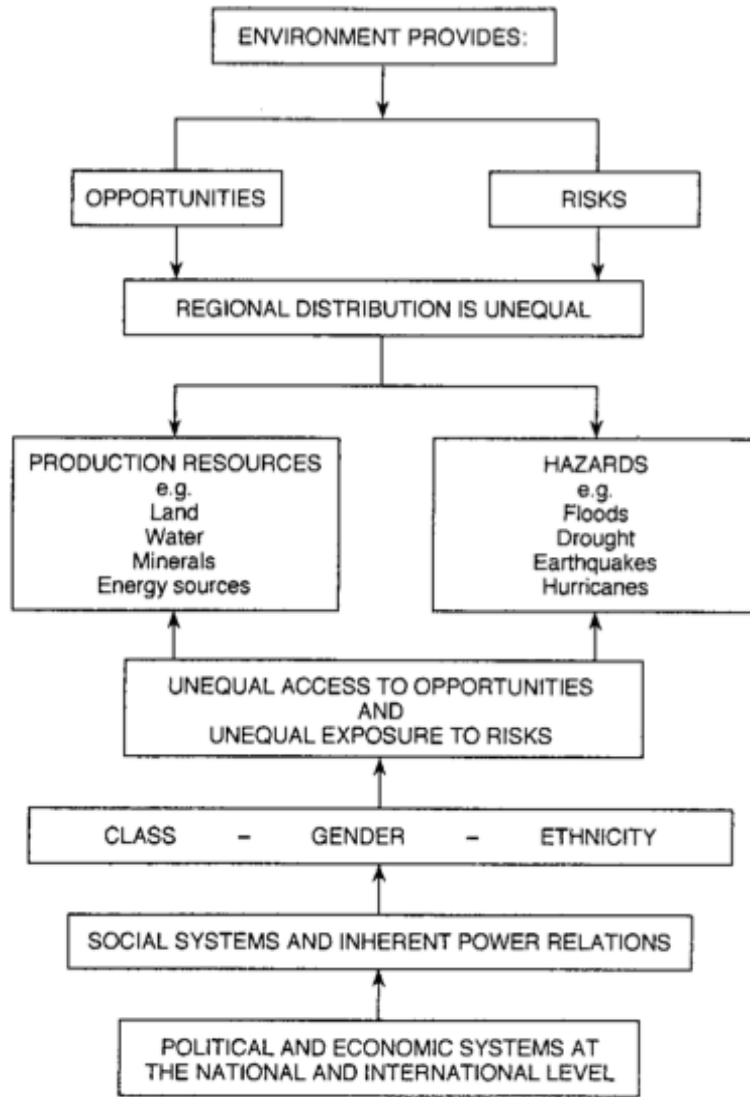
ENVIRONMENT PROVIDES:

OPPORTUNITIES

RISKS

REGIONAL DISTRIBUTION IS UNEQUAL

PRODUCTION RESOURCES
e.g.
Land
Water
Minerals
Energy sources

HAZARDS
e.g.
Floods
Drought
Earthquakes
Hurricanes

UNEQUAL ACCESS TO OPPORTUNITIES
AND
UNEQUAL EXPOSURE TO RISKS

CLASS – GENDER – ETHNICITY

SOCIAL SYSTEMS AND INHERENT POWER RELATIONS

POLITICAL AND ECONOMIC SYSTEMS AT THE NATIONAL AND INTERNATIONAL LEVEL